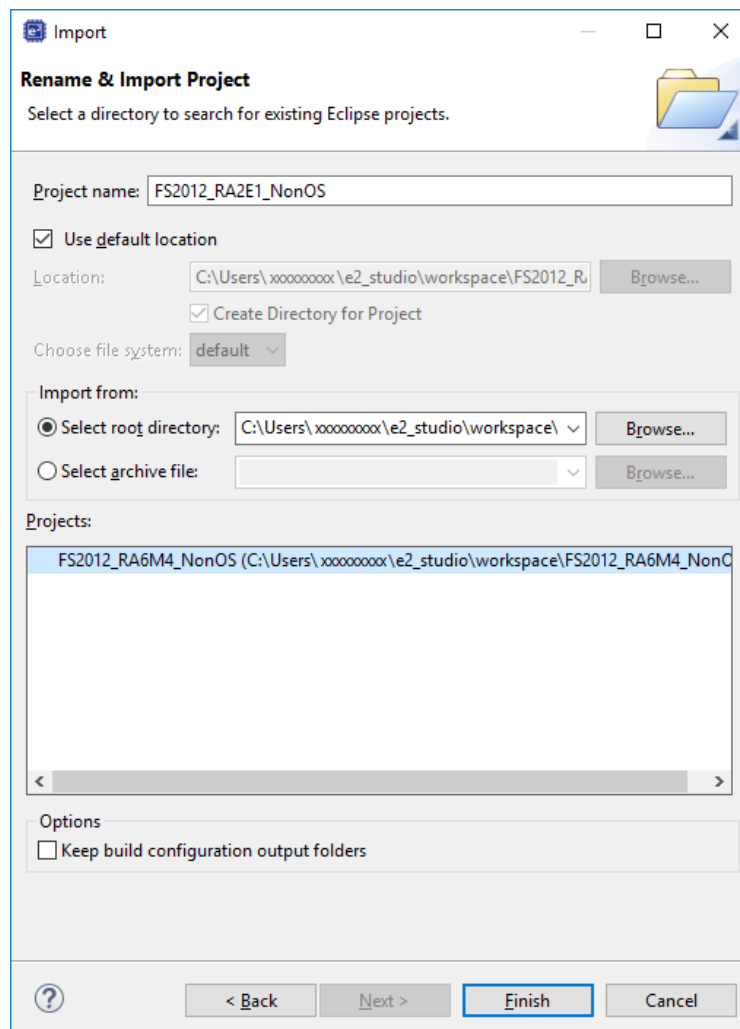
Import

Rename & Import Project

Select a directory to search for existing Eclipse projects.

Project name: FS2012_RA2E1_NonOS

Use default location

Location: C:\Users\xxxxxxxxx\e2_studio\workspace\FS2012_R Browse...

Create Directory for Project

Choose file system: default

Import from:

Select root directory: C:\Users\xxxxxxxxx\e2_studio\workspace\ Browse...

Select archive file: Browse...

Projects:

FS2012_RA6M4_NonOS (C:\Users\xxxxxxxxx\e2_studio\workspace\FS2012_RA6M4_NonO

Options

Keep build configuration output folders

?

< Back Next > Finish Cancel